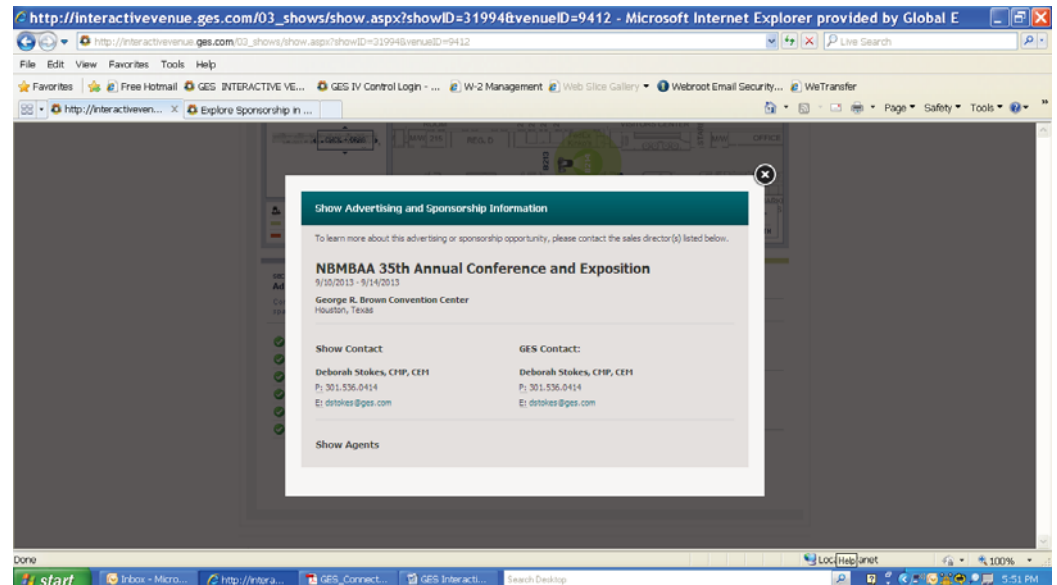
http://interactivevenue.ges.com/03_shows/show.aspx?showID=31994&venueID=9412 - Microsoft Internet Explorer provided by Global E

http://interactivevenue.ges.com/03_shows/show.aspx?showID=31994&venueID=9412

Live Search

File Edit View Favorites Tools Help

Favorites | Free Hotmail | GES INTERACTIVE VE... | GES IV Control Login - ... | W-2 Management | Web Slice Gallery | Webroot Email Security... | WeTransfer

http://interactiveven... | Explore Sponsorship in ...

Page Safety Tools

Show Advertising and Sponsorship Information

To learn more about this advertising or sponsorship opportunity, please contact the sales director(s) listed below.

NBMBAA 35th Annual Conference and Exposition
9/10/2013 - 9/14/2013

George R. Brown Convention Center
Houston, Texas

Show Contact

Deborah Stokes, CMP, CEM
P: 301.536.0414
E: dstokes@ges.com

GES Contact:

Deborah Stokes, CMP, CEM
P: 301.536.0414
E: dstokes@ges.com

Show Agents

Done

Loc Help anet

100%

start | Inbox - Micro... | http://intera... | GES_Connect... | GES Interacti... | Search Desktop

5:51 PM